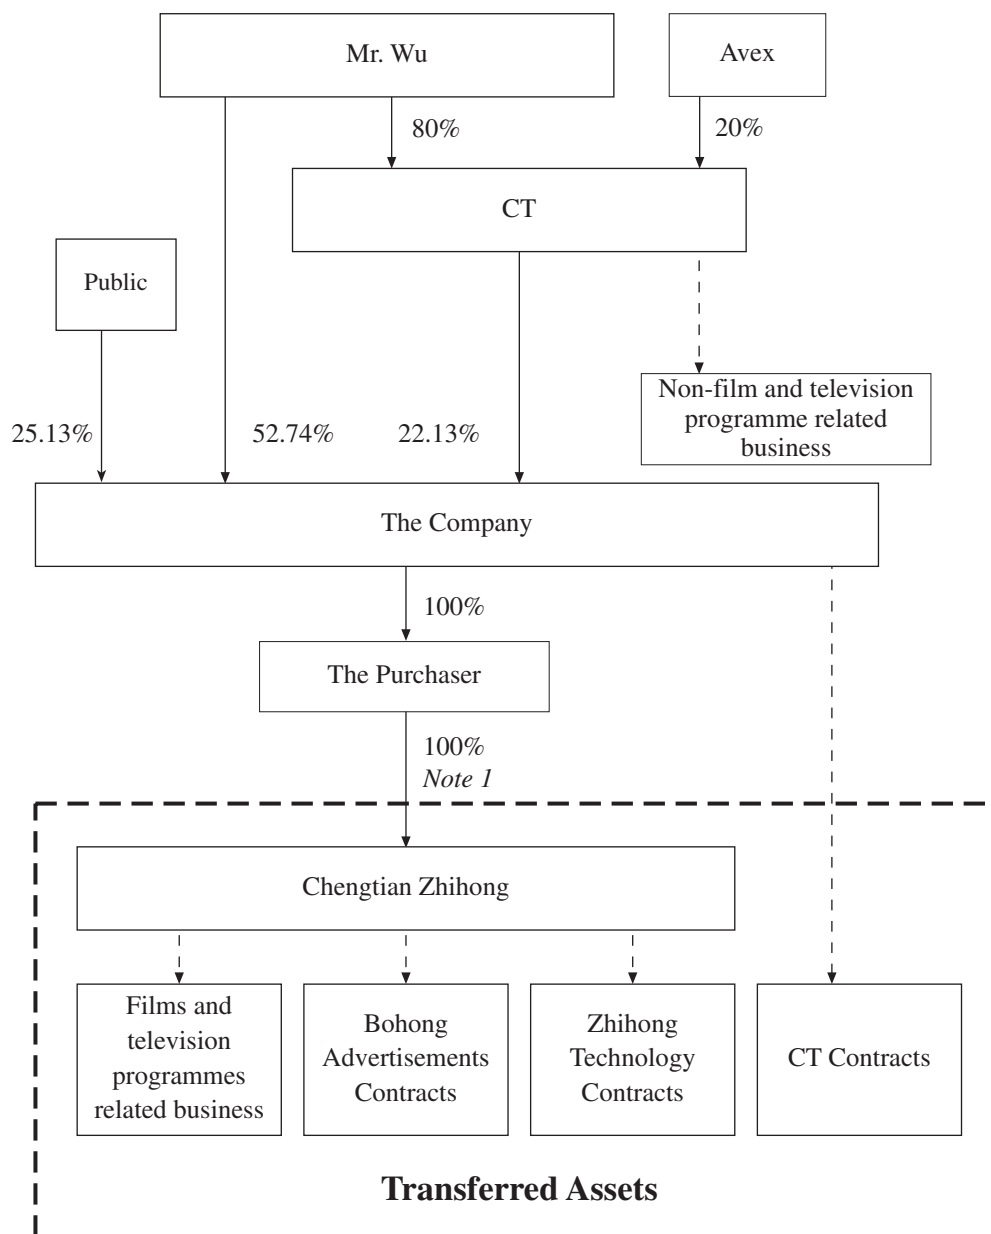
Mr. Wu

Avex

80%

20%

CT

Public

Non-film and television programme related business

25.13%

52.74%

22.13%

The Company

100%

The Purchaser

100%
*Note 1*

Chengtian Zhihong

Films and television programmes related business

Bohong Advertisements Contracts

Zhihong Technology Contracts

CT Contracts

**Transferred Assets**